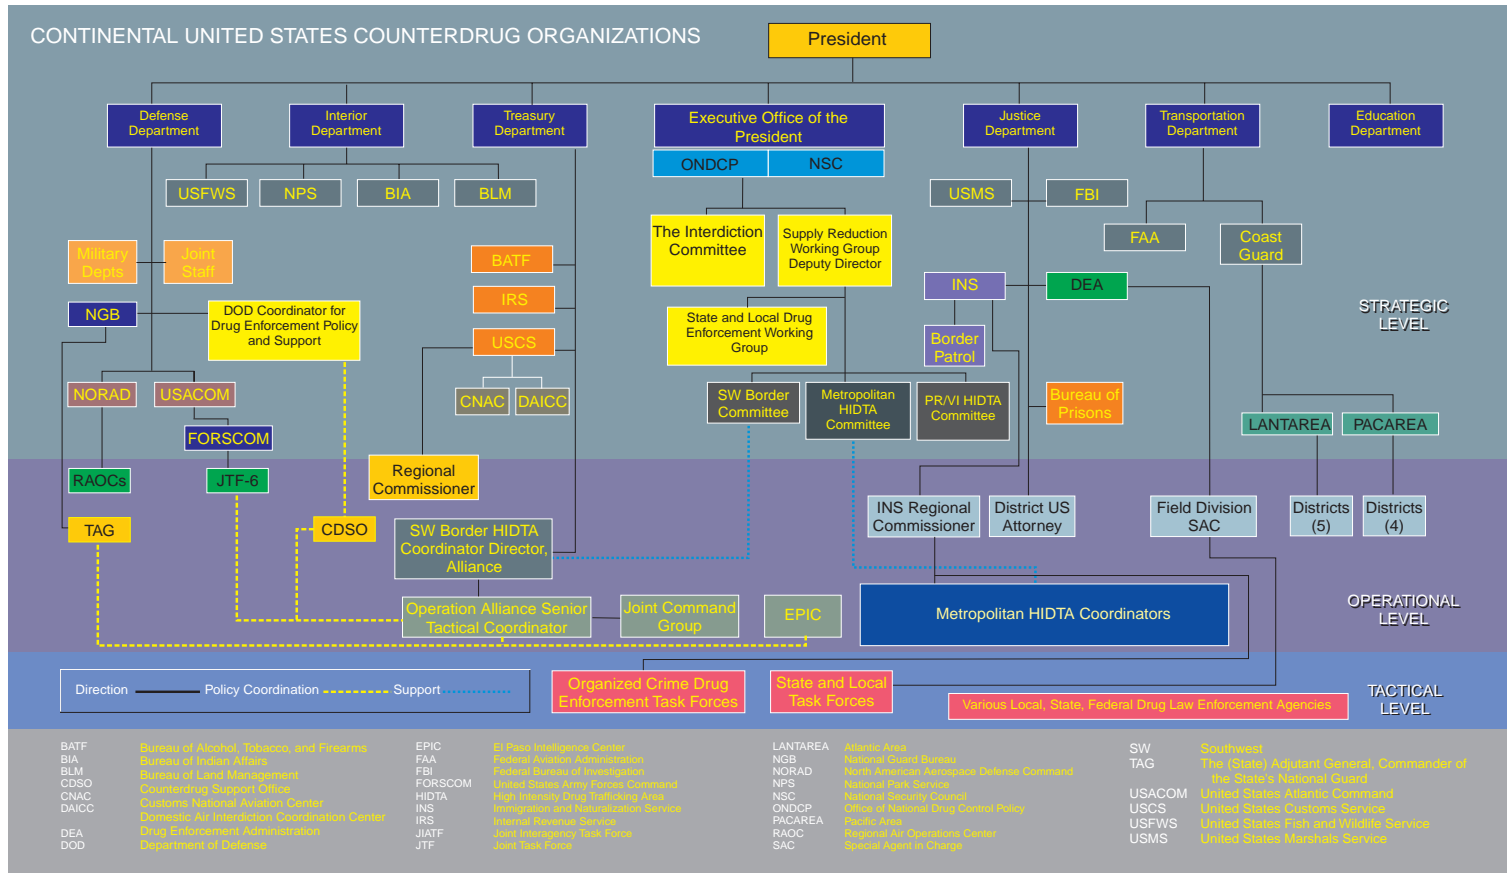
CONTINENTAL UNITED STATES COUNTERDRUG ORGANIZATIONS

President

Defense Department
Interior Department
Treasury Department
Executive Office of the President
Justice Department
Transportation Department
Education Department

ONDCP
NSC

USFWS
NPS
BIA
BLM

USMS
FBI

FAA
Coast Guard

The Interdiction Committee
Supply Reduction Working Group Deputy Director

Military Depts
Joint Staff

BATF
IRS
USCS

NGB
DOD Coordinator for Drug Enforcement Policy and Support

State and Local Drug Enforcement Working Group

INS
DEA

Border Patrol

STRATEGIC LEVEL

NORAD
USACOM
FORSCOM

CNAC
DAICC

SW Border Committee
Metropolitan HIDTA Committee
PR/VI HIDTA Committee
Bureau of Prisons

LANTAREA
PACAREA

RAOCs
JTF-6

Regional Commissioner

INS Regional Commissioner
District US Attorney
Field Division SAC
Districts (5)
Districts (4)

TAG
CDSO
SW Border HIDTA Coordinator Director, Alliance

Operation Alliance Senior Tactical Coordinator
Joint Command Group
EPIC
Metropolitan HIDTA Coordinators

OPERATIONAL LEVEL

Direction
Policy Coordination
Support

Organized Crime Drug Enforcement Task Forces
State and Local Task Forces
Various Local, State, Federal Drug Law Enforcement Agencies

TACTICAL LEVEL

BATF Bureau of Alcohol, Tobacco, and Firearms
BIA Bureau of Indian Affairs
BLM Bureau of Land Management
CDSO Counterdrug Support Office
CNAC Customs National Aviation Center
DAICC Domestic Air Interdiction Coordination Center
DEA Drug Enforcement Administration
DOD Department of Defense

EPIC El Paso Intelligence Center
FAA Federal Aviation Administration
FBI Federal Bureau of Investigation
FORSCOM United States Army Forces Command
HIDTA High Intensity Drug Trafficking Area
INS Immigration and Naturalization Service
IRS Internal Revenue Service
JIATF Joint Interagency Task Force
JTF Joint Task Force

LANTAREA Atlantic Area
NGB National Guard Bureau
NORAD North American Aerospace Defense Command
NPS National Park Service
NSC National Security Council
ONDCP Office of National Drug Control Policy
PACAREA Pacific Area
RAOC Regional Air Operations Center
SAC Special Agent in Charge

SW Southwest
TAG The (State) Adjutant General, Commander of the State's National Guard
USACOM United States Atlantic Command
USCS United States Customs Service
USFWS United States Fish and Wildlife Service
USMS United States Marshals Service